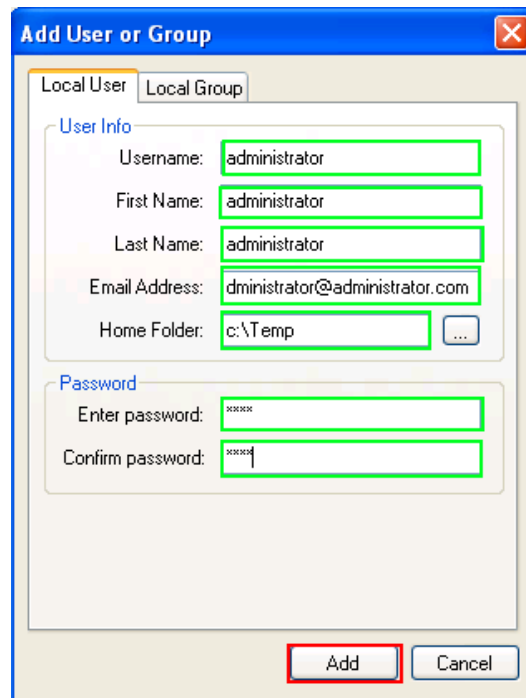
Add User or Group

Local User | Local Group

User Info

Username: administrator

First Name: administrator

Last Name: administrator

Email Address: dministrator@administrator.com

Home Folder: c:\Temp ...

Password

Enter password: ****

Confirm password: ****

Add Cancel